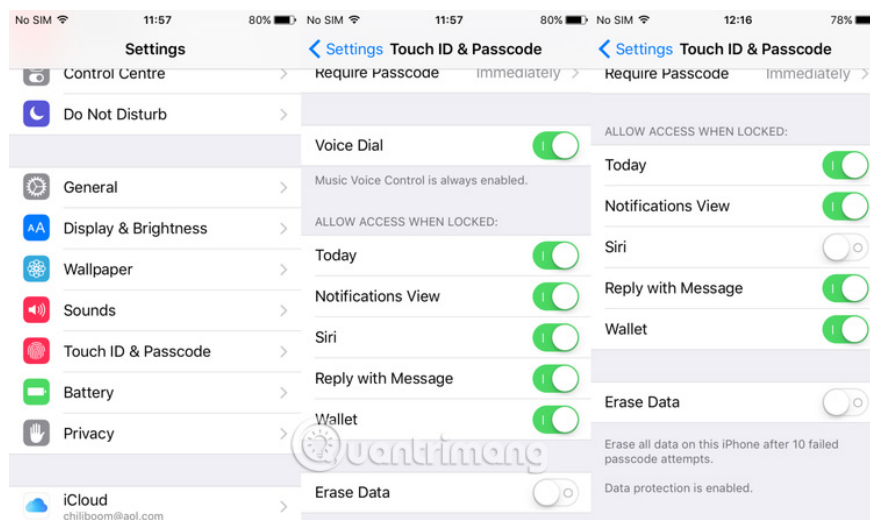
No SIM 11:57 80%

Settings

Control Centre

Do Not Disturb

General

Display & Brightness

Wallpaper

Sounds

Touch ID & Passcode

Battery

Privacy

iCloud
chiliboom@aol.com

No SIM 11:57 80%

< Settings Touch ID & Passcode

Require Passcode Immediately

Voice Dial

Music Voice Control is always enabled.

ALLOW ACCESS WHEN LOCKED:

Today

Notifications View

Siri

Reply with Message

Wallet

Erase Data

No SIM 12:16 78%

< Settings Touch ID & Passcode

Require Passcode Immediately

ALLOW ACCESS WHEN LOCKED:

Today

Notifications View

Siri

Reply with Message

Wallet

Erase Data

Erase all data on this iPhone after 10 failed passcode attempts.

Data protection is enabled.

Quantrimang